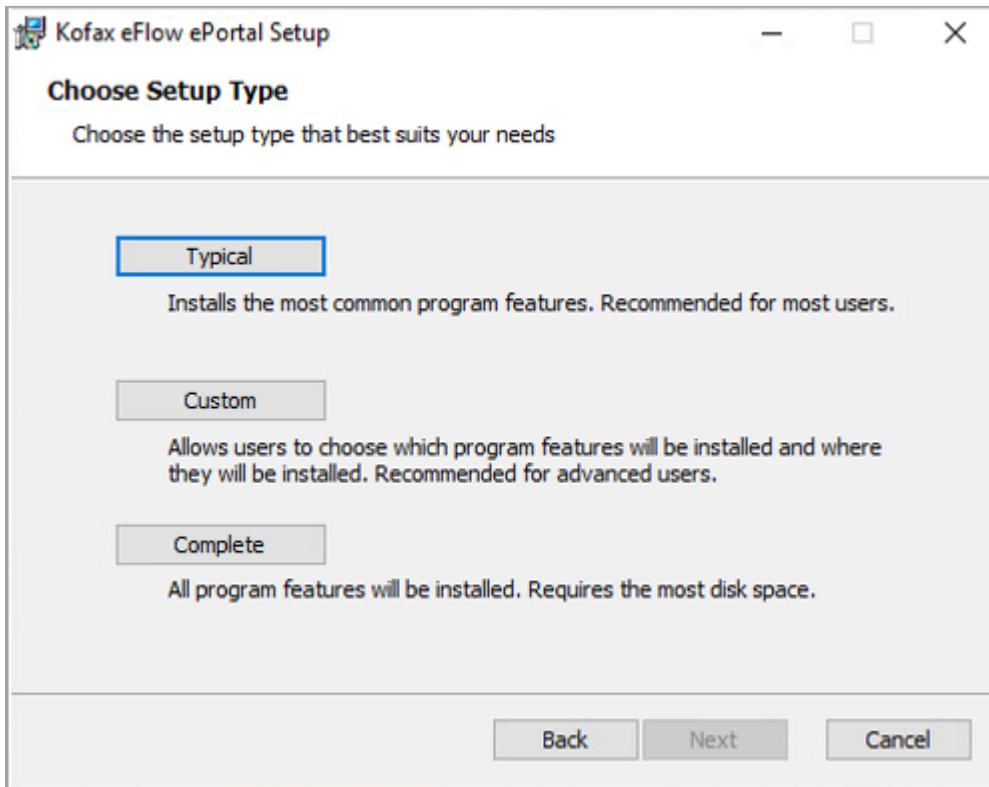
Kofax eFlow ePortal Setup

Choose Setup Type

Choose the setup type that best suits your needs

Typical

Installs the most common program features. Recommended for most users.

Custom

Allows users to choose which program features will be installed and where they will be installed. Recommended for advanced users.

Complete

All program features will be installed. Requires the most disk space.

Back

Next

Cancel